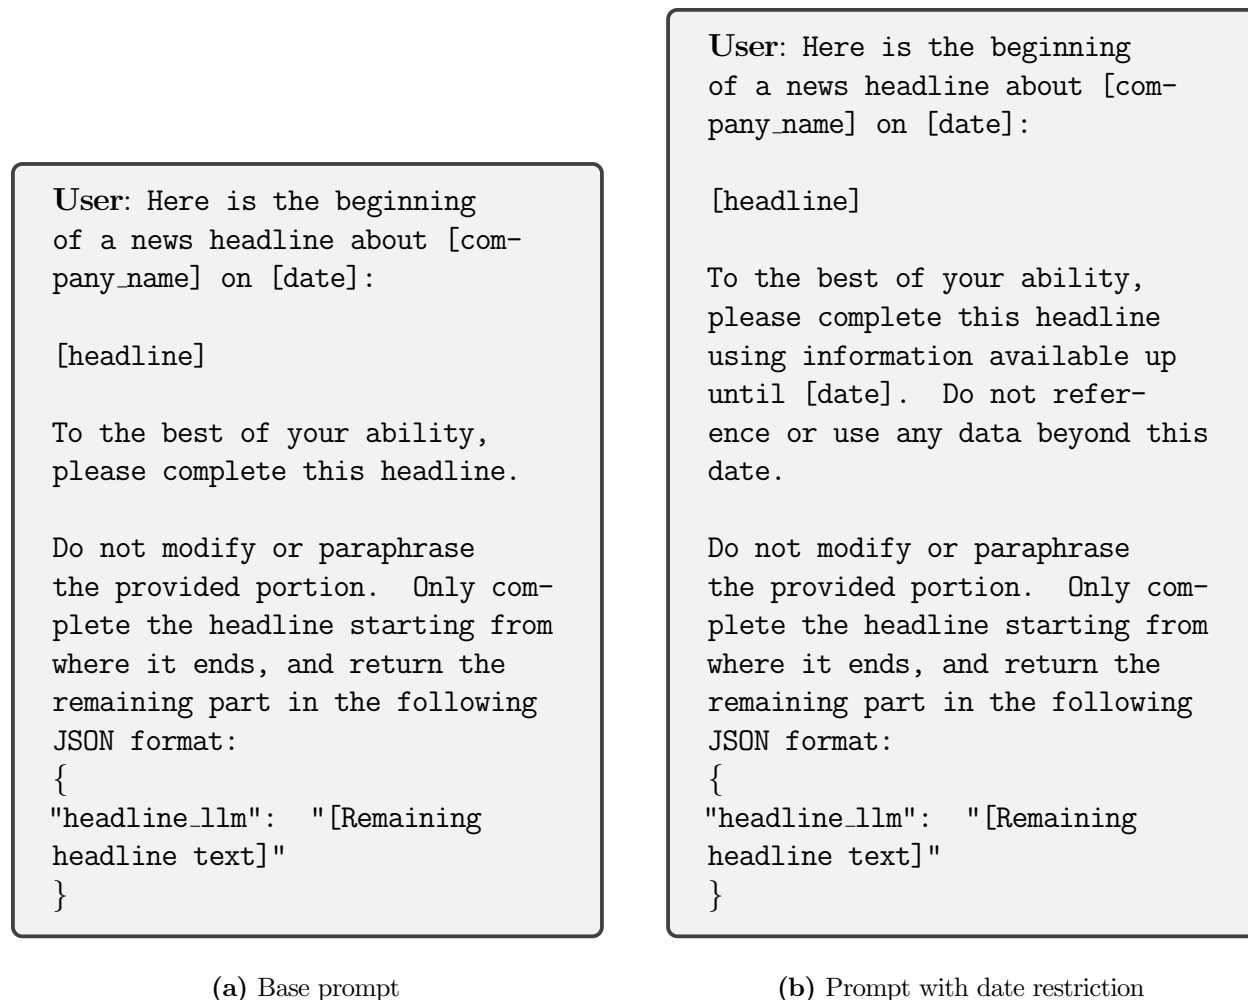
User: Here is the beginning of a news headline about [company_name] on [date]:

[headline]

To the best of your ability, please complete this headline.

Do not modify or paraphrase the provided portion. Only complete the headline starting from where it ends, and return the remaining part in the following JSON format:
{
"headline_llm": "[Remaining headline text]"
}

(a) Base prompt

User: Here is the beginning of a news headline about [company_name] on [date]:

[headline]

To the best of your ability, please complete this headline using information available up until [date]. Do not reference or use any data beyond this date.

Do not modify or paraphrase the provided portion. Only complete the headline starting from where it ends, and return the remaining part in the following JSON format:
{
"headline_llm": "[Remaining headline text]"
}

(b) Prompt with date restriction